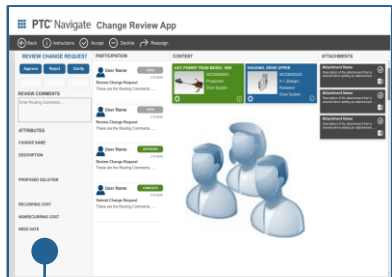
PTC Navigate Change Review App

Back Instructions Accept Decline Reassign

REVIEW CHANGE REQUEST

Approve Reject Clarify

REVIEW COMMENTS

Enter Routing Comments...

ATTRIBUTES

CHANGE NAME

DESCRIPTION

PROPOSED SOLUTION

RECURRING COST

NONRECURRING COST

NEED DATE

PARTICIPATION

User Name
Review Change Request
These are the Routing Comments...

User Name
Review Change Request
These are the Routing Comments...

User Name
Review Change Request
These are the Routing Comments...

User Name
Submit Change Request
These are the Routing Comments...

CONTENT

40FL POWER TRAIN MODEL 1000
Production
Drive System

HOUSING, DRIVE UPPER
Released
Drive System

ATTACHMENTS

Attachment Name
Description of the attachment that is entered when adding an attachment...

Attachment Name
Description of the attachment that is entered when adding an attachment...

Attachment Name
Description of the attachment that is entered when adding an attachment...